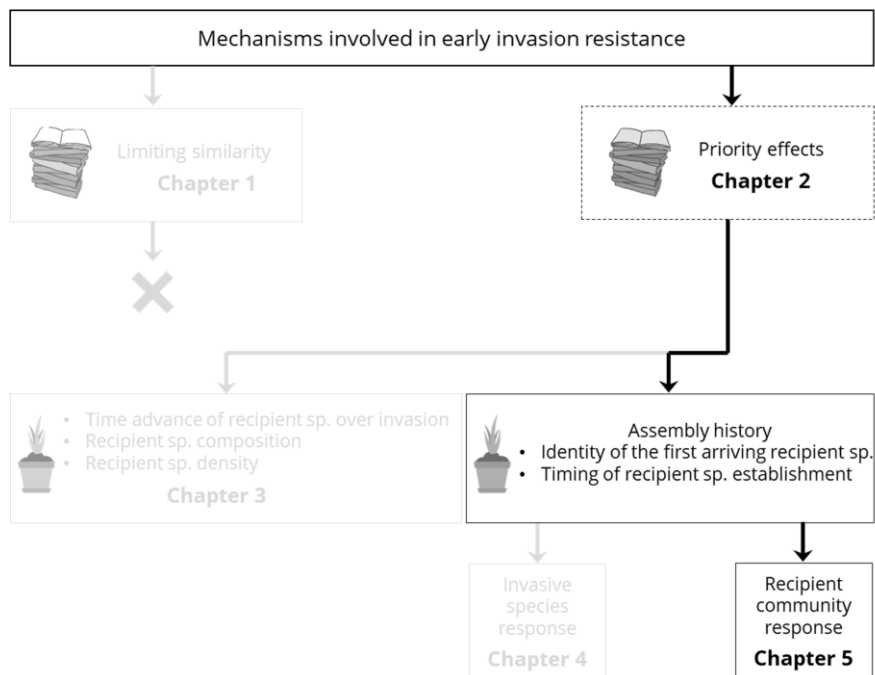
Mechanisms involved in early invasion resistance

Limiting similarity
Chapter 1

Priority effects
Chapter 2

- Time advance of recipient sp. over invasion
- Recipient sp. composition
- Recipient sp. density

Chapter 3

Assembly history
- Identity of the first arriving recipient sp.
- Timing of recipient sp. establishment

Invasive species response
Chapter 4

Recipient community response
Chapter 5